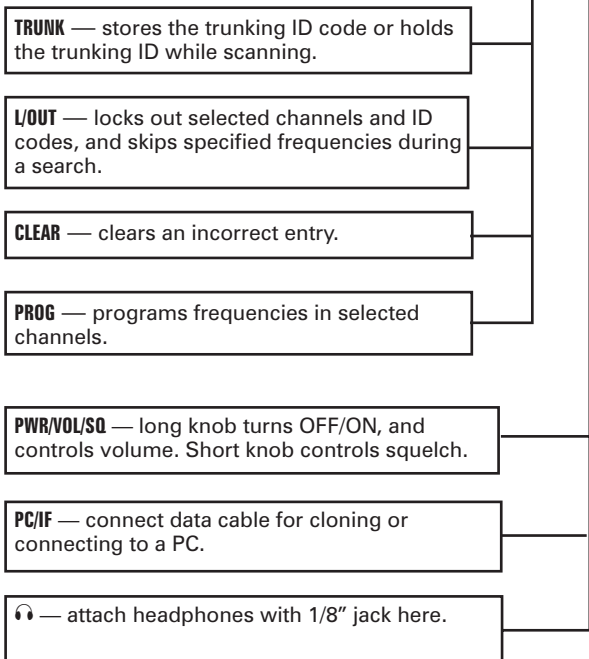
TRUNK — stores the trunking ID code or holds the trunking ID while scanning.

L/OUT — locks out selected channels and ID codes, and skips specified frequencies during a search.

CLEAR — clears an incorrect entry.

PROG — programs frequencies in selected channels.

PWR/VOL/SQ — long knob turns OFF/ON, and controls volume. Short knob controls squelch.

PC/IF — connect data cable for cloning or connecting to a PC.

🎧 — attach headphones with 1/8" jack here.